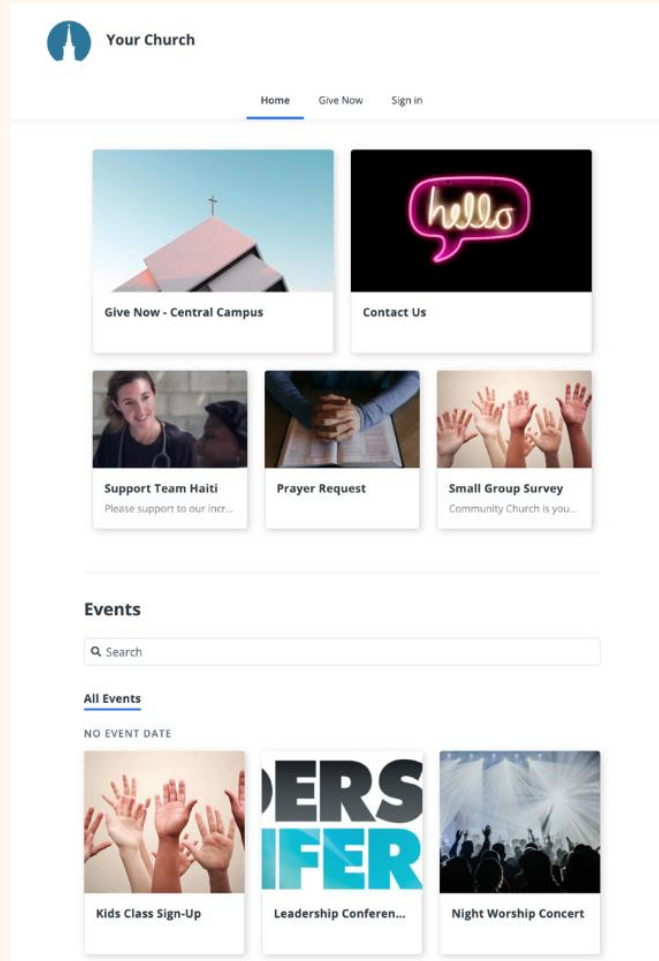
Your Church

Home Give Now Sign in

hello

Give Now - Central Campus

Contact Us

Support Team Haiti
Please support to our incr...

Prayer Request

Small Group Survey
Community Church is you...

Events

Search

All Events

NO EVENT DATE

ERS
IFER

Kids Class Sign-Up

Leadership Conferen...

Night Worship Concert